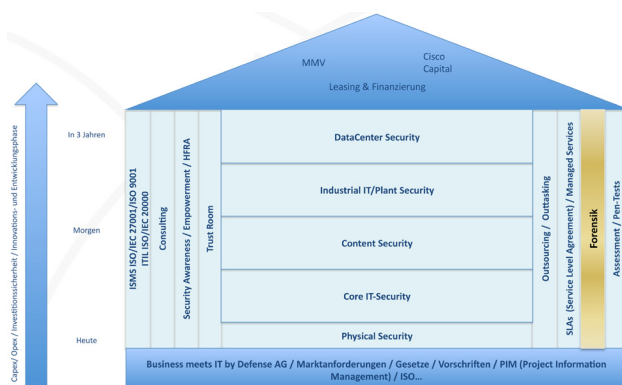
Capex / Opex / Investitionssicherheit / Innovations- und Entwicklungsphase

MMV

Cisco Capital

Leasing & Finanzierung

In 3 Jahren

Morgen

Heute

ISMS ISO/IEC 27001/ISO 9001 ITIL ISO/IEC 20000

Consulting

Security Awareness / Empowerment / HFRA

Trust Room

DataCenter Security

Industrial IT/Plant Security

Content Security

Core IT-Security

Physical Security

Outsourcing / Outtasking

SLAs (Service Level Agreement) / Managed Services

Forensik

Assessment / Pen-Tests

Business meets IT by Defense AG / Marktanforderungen / Gesetze / Vorschriften / PIM (Project Information Management) / ISO...